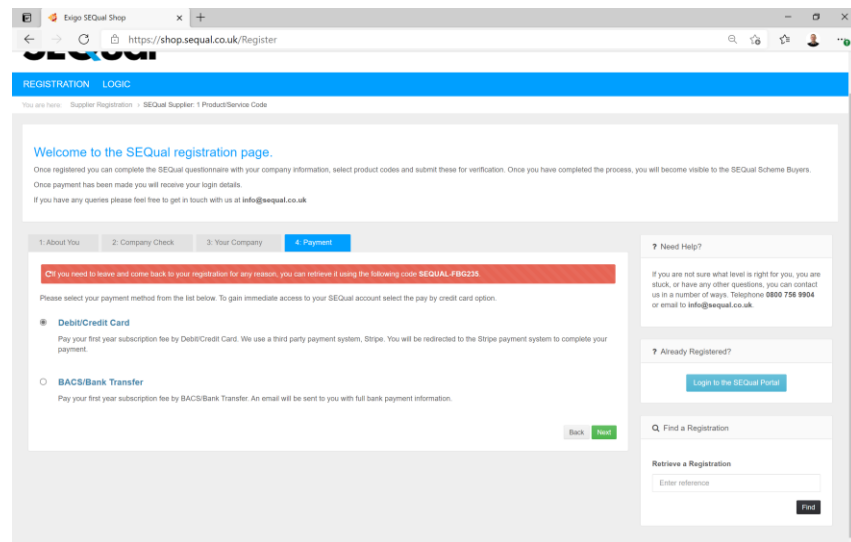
Exigo SEQual Shop

https://shop.sequal.co.uk/Register

REGISTRATION LOGIC

You are here: Supplier Registration > SEQual Supplier: 1 Product/Service Code

Welcome to the SEQual registration page.

Once registered you can complete the SEQual questionnaire with your company information, select product codes and submit these for verification. Once you have completed the process, you will become visible to the SEQual Scheme Buyers.

Once payment has been made you will receive your login details.

If you have any queries please feel free to get in touch with us at info@sequal.co.uk

1: About You | 2: Company Check | 3: Your Company | 4: Payment

If you need to leave and come back to your registration for any reason, you can retrieve it using the following code SEQUAL-FBG235.

Please select your payment method from the list below. To gain immediate access to your SEQual account select the pay by credit card option.

Debit/Credit Card

Pay your first year subscription fee by Debit/Credit Card. We use a third party payment system, Stripe. You will be redirected to the Stripe payment system to complete your payment.

BACS/Bank Transfer

Pay your first year subscription fee by BACS/Bank Transfer. An email will be sent to you with full bank payment information.

Back Next

? Need Help?

If you are not sure what level is right for you, you are stuck, or have any other questions, you can contact us in a number of ways. Telephone 0800 756 9904 or email to info@sequal.co.uk.

? Already Registered?

Login to the SEQual Portal

Find a Registration

Retrieve a Registration

Enter reference

Find